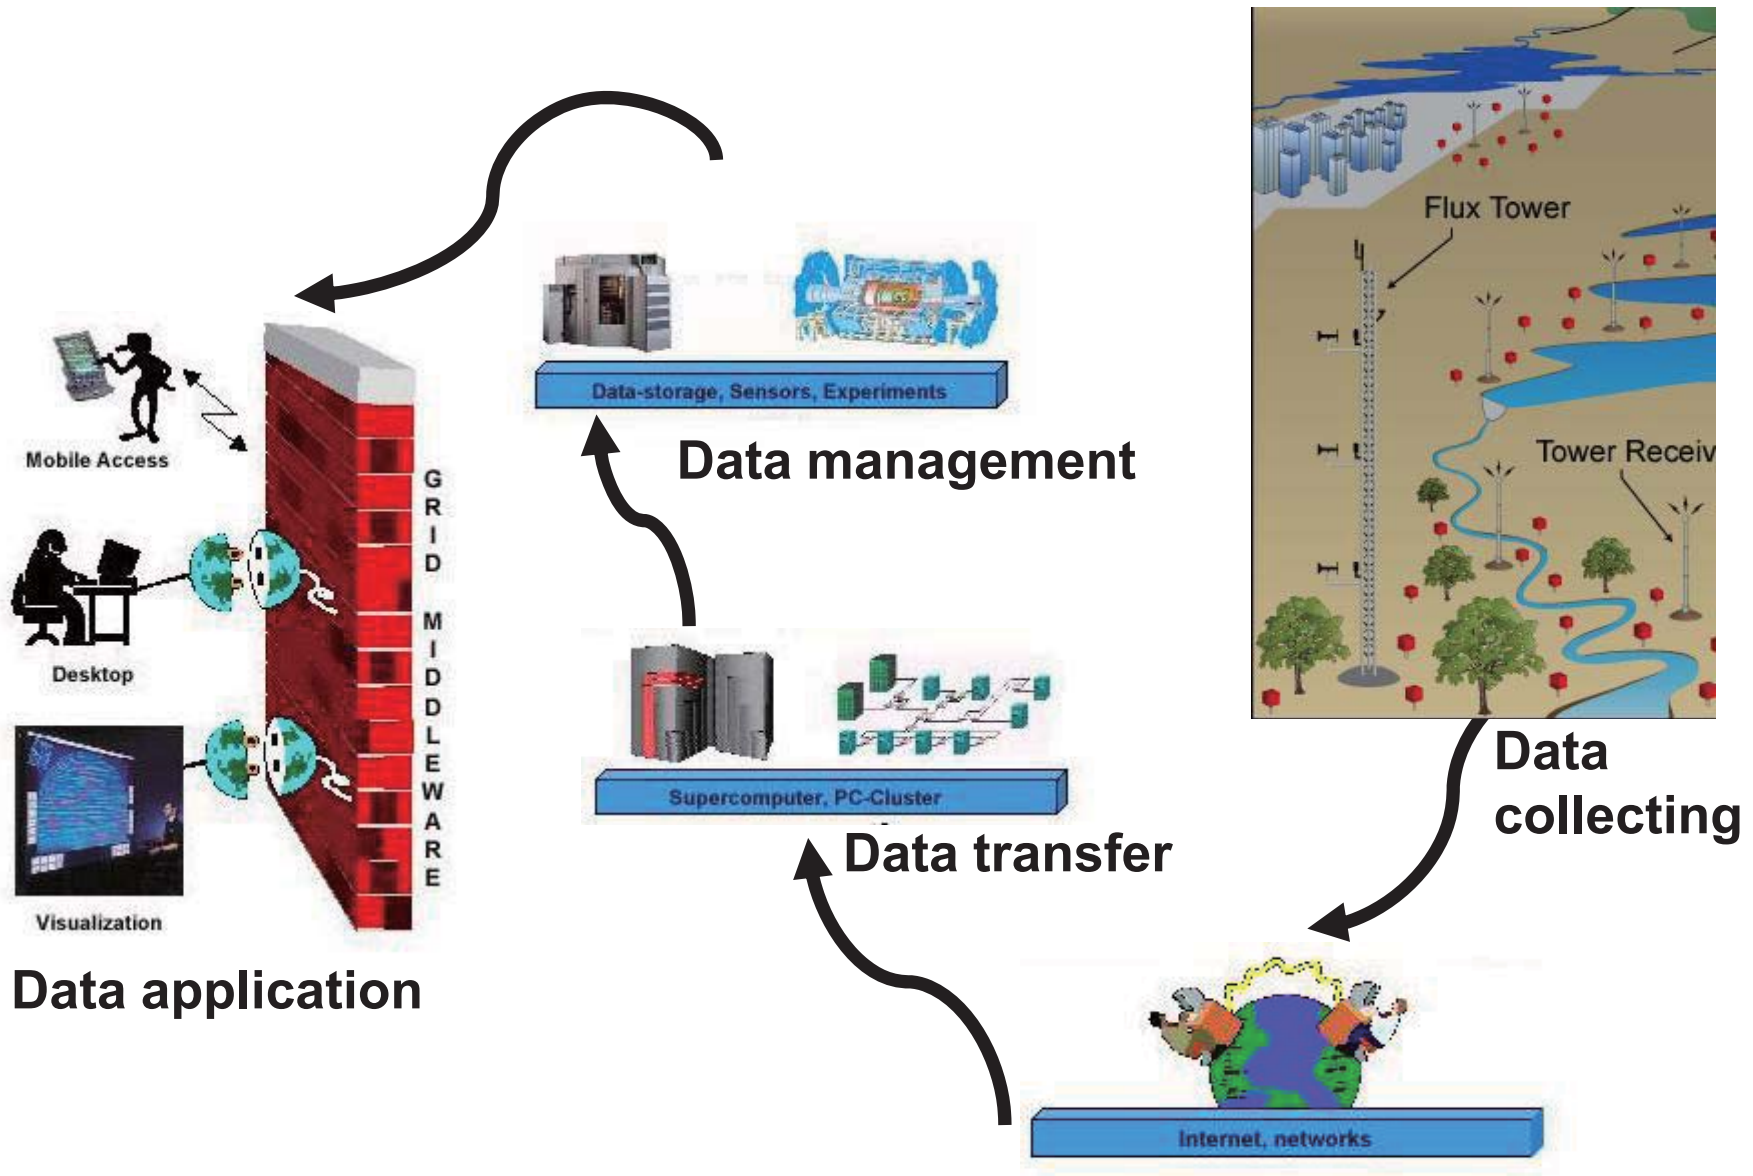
Flux Tower

Tower Receiv

Data collecting

Data-storage, Sensors, Experiments

Data management

Mobile Access

Desktop

Visualization

GRID MIDDLEWARE

Supercomputer, PC-Cluster

Data transfer

Data application

Internet, networks